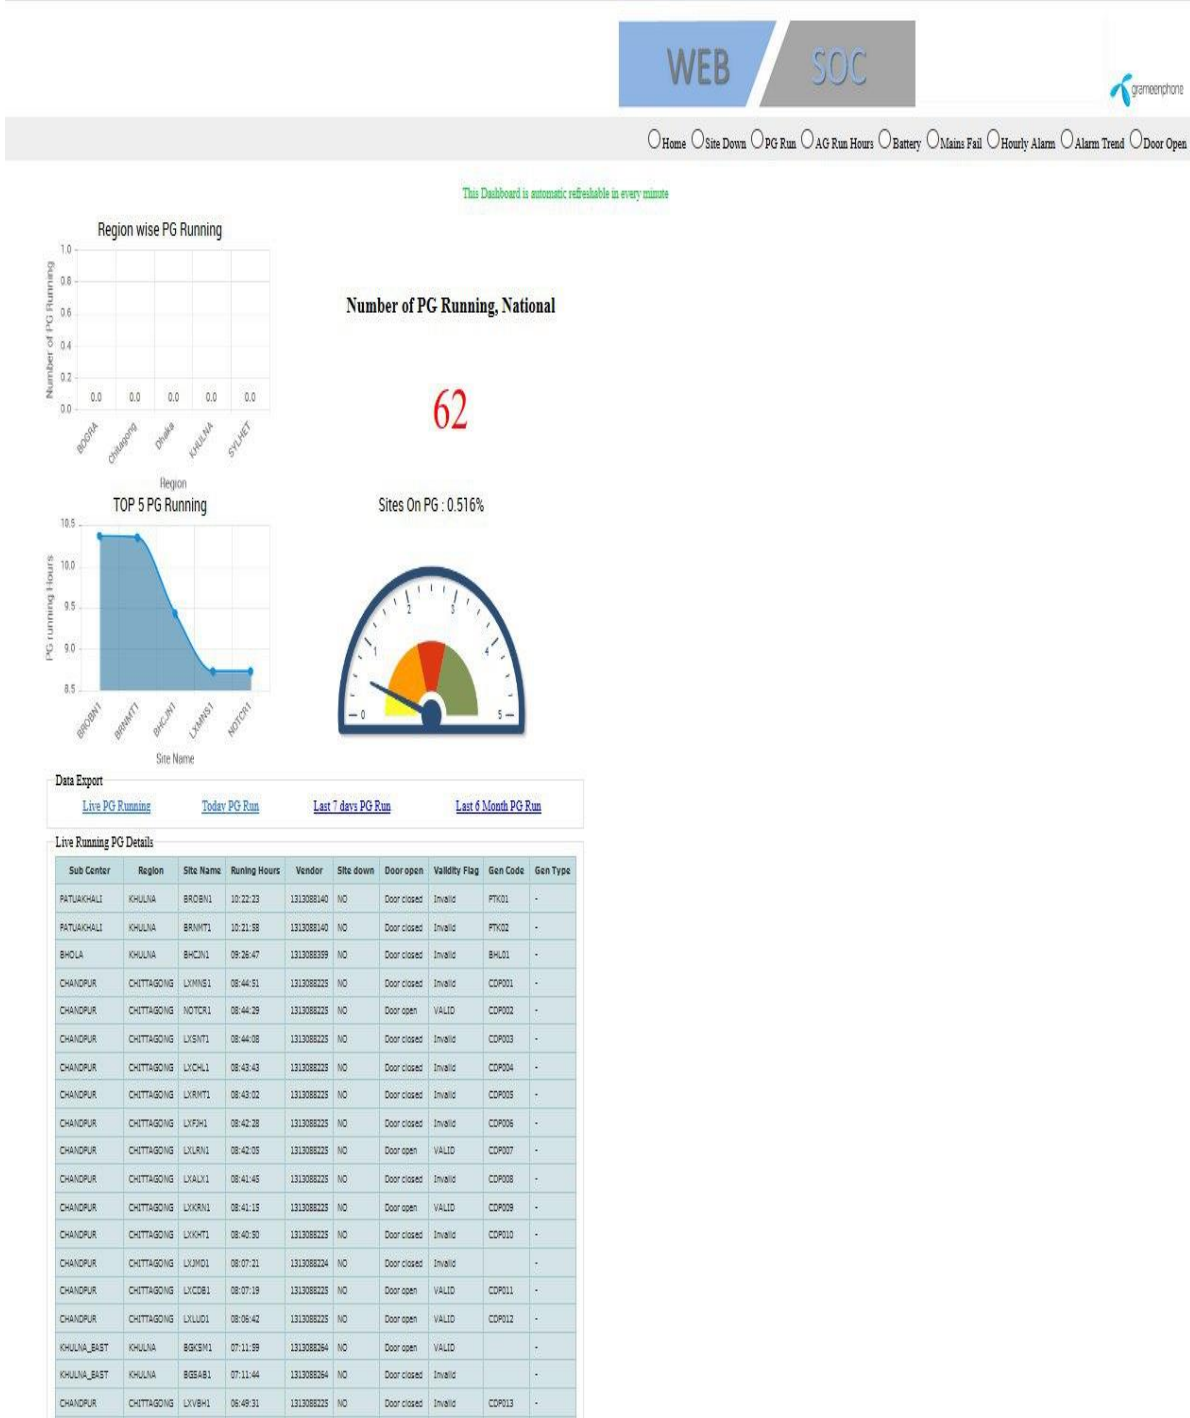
WEB SOC

grameenphone

Home Site Down PG Run AG Run Hours Battery Mains Fail Hourly Alarm Alarm Trend Door Open

This Dashboard is automatic refreshable in every minute

Region wise PG Running

1.0
0.8
0.6
0.4
0.2
0.0

Number of PG Running

0.0 0.0 0.0 0.0 0.0

BOGRA Chittagong Dhaka KHULNA SYLHET

Region

Number of PG Running, National

62

TOP 5 PG Running

10.5
10.0
9.5
9.0
8.5

PG running Hours

BROBN1 BRNMT1 BHCJN1 LXMNS1 NOTCR1

Site Name

Sites On PG : 0.516%

0 1 2 3 4 5

Data Export

Live PG Running Today PG Run Last 7 days PG Run Last 6 Month PG Run

Live Running PG Details

| Sub Center | Region | Site Name | Runing Hours | Vendor | Site down | Door open | Validty Flag | Gen Code | Gen Type |
|---|---|---|---|---|---|---|---|---|---|
| PATUAKHALI | KHULNA | BROBN1 | 10:22:23 | 1313088140 | NO | Door closed | Invalid | PTK01 | - |
| PATUAKHALI | KHULNA | BRNMT1 | 10:21:58 | 1313088140 | NO | Door closed | Invalid | PTK02 | - |
| BHOLA | KHULNA | BHCJN1 | 09:26:47 | 1313088359 | NO | Door closed | Invalid | BHL01 | - |
| CHANDPUR | CHITTAGONG | LXMNS1 | 08:44:51 | 1313088225 | NO | Door closed | Invalid | CDP001 | - |
| CHANDPUR | CHITTAGONG | NOTCR1 | 08:44:29 | 1313088225 | NO | Door open | VALID | CDP002 | - |
| CHANDPUR | CHITTAGONG | LXSNT1 | 08:44:08 | 1313088225 | NO | Door closed | Invalid | CDP003 | - |
| CHANDPUR | CHITTAGONG | LXCHL1 | 08:43:43 | 1313088225 | NO | Door closed | Invalid | CDP004 | - |
| CHANDPUR | CHITTAGONG | LXRMT1 | 08:43:02 | 1313088225 | NO | Door closed | Invalid | CDP005 | - |
| CHANDPUR | CHITTAGONG | LXFJH1 | 08:42:28 | 1313088225 | NO | Door closed | Invalid | CDP006 | - |
| CHANDPUR | CHITTAGONG | LXLRN1 | 08:42:05 | 1313088225 | NO | Door open | VALID | CDP007 | - |
| CHANDPUR | CHITTAGONG | LXALX1 | 08:41:45 | 1313088225 | NO | Door closed | Invalid | CDP008 | - |
| CHANDPUR | CHITTAGONG | LXKRN1 | 08:41:15 | 1313088225 | NO | Door open | VALID | CDP009 | - |
| CHANDPUR | CHITTAGONG | LXKHT1 | 08:40:50 | 1313088225 | NO | Door closed | Invalid | CDP010 | - |
| CHANDPUR | CHITTAGONG | LXJMD1 | 08:07:21 | 1313088224 | NO | Door closed | Invalid | | - |
| CHANDPUR | CHITTAGONG | LXCDB1 | 08:07:19 | 1313088225 | NO | Door open | VALID | CDP011 | - |
| CHANDPUR | CHITTAGONG | LXLUD1 | 08:06:42 | 1313088225 | NO | Door open | VALID | CDP012 | - |
| KHULNA_EAST | KHULNA | BGKSM1 | 07:11:59 | 1313088264 | NO | Door open | VALID | | - |
| KHULNA_EAST | KHULNA | BGEAB1 | 07:11:44 | 1313088264 | NO | Door closed | Invalid | | - |
| CHANDPUR | CHITTAGONG | LXVBH1 | 06:49:31 | 1313088225 | NO | Door closed | Invalid | CDP013 | - |